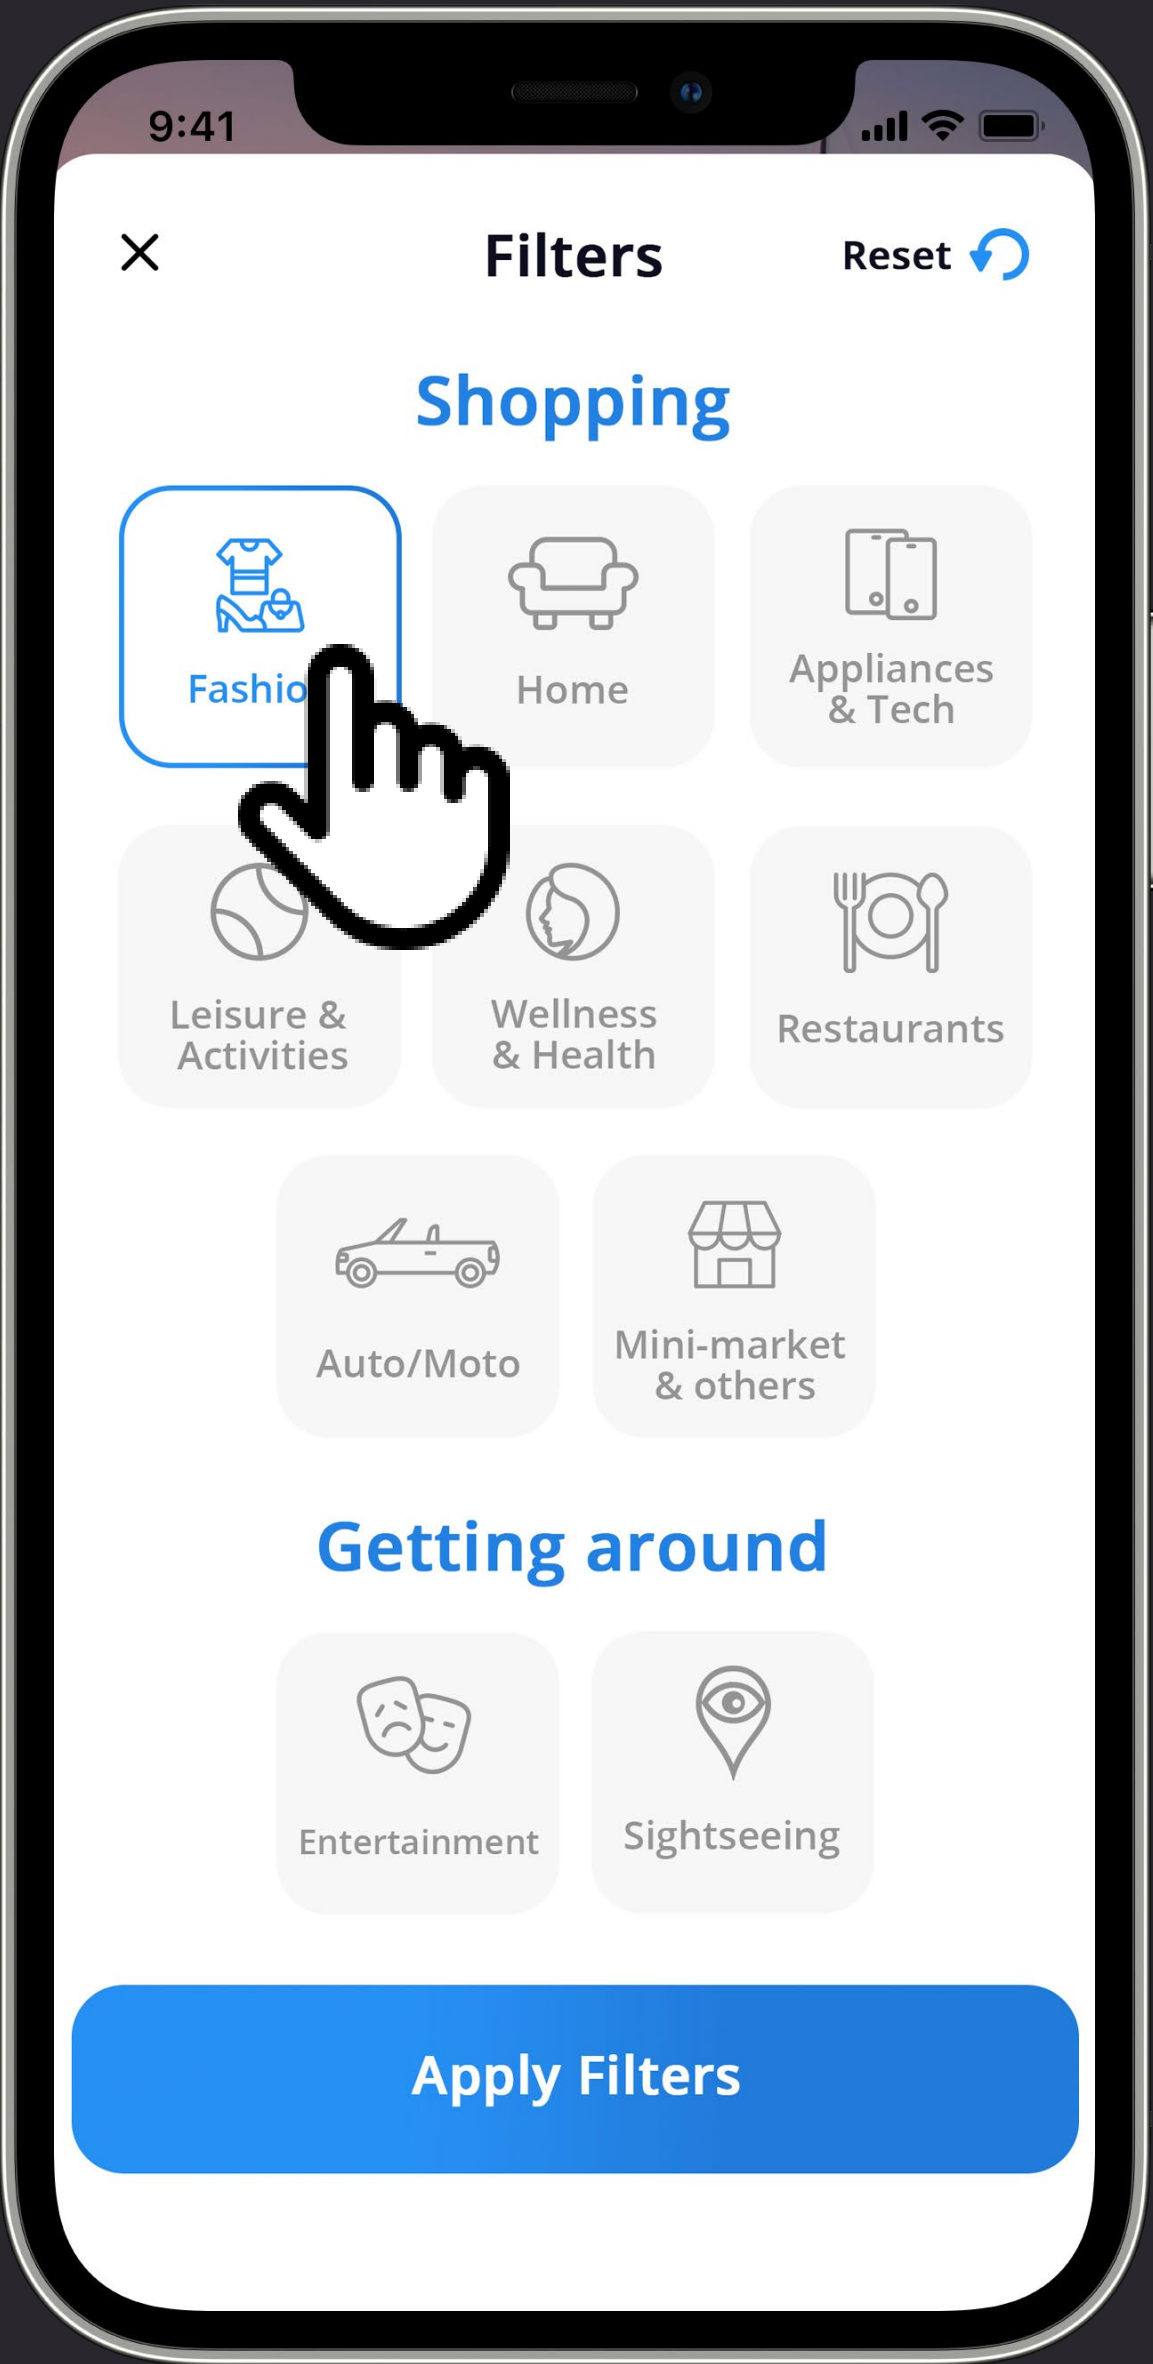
9:41

Filters

Reset

Shopping

Fashio

Home

Appliances & Tech

Leisure & Activities

Wellness & Health

Restaurants

Auto/Moto

Mini-market & others

Getting around

Entertainment

Sightseeing

Apply Filters